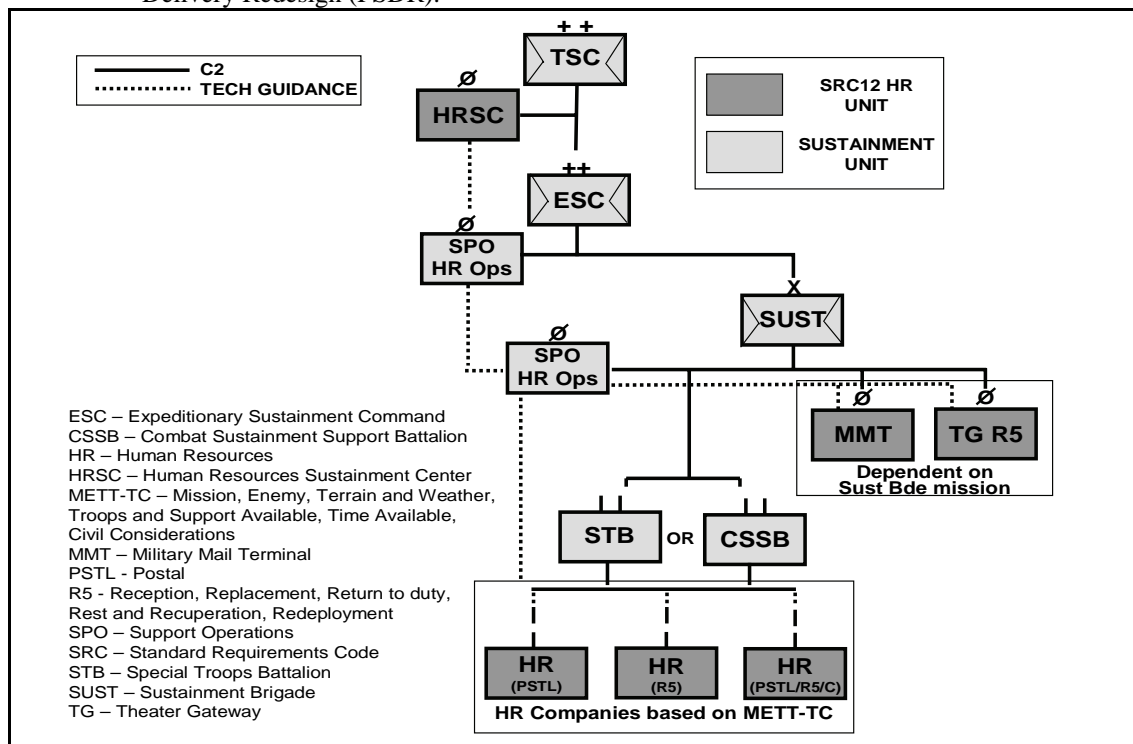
Delivery Redesign (PSDR).

C2
TECH GUIDANCE

++
TSC

Ø
HRSC

SRC12 HR UNIT

SUSTAINMENT UNIT

++
ESC

Ø
SPO
HR Ops

X
SUST

Ø
SPO
HR Ops

Ø
MMT

Ø
TG R5

Dependent on Sust Bde mission

ESC – Expeditionary Sustainment Command
CSSB – Combat Sustainment Support Battalion
HR – Human Resources
HRSC – Human Resources Sustainment Center
METT-TC – Mission, Enemy, Terrain and Weather, Troops and Support Available, Time Available, Civil Considerations
MMT – Military Mail Terminal
PSTL - Postal
R5 - Reception, Replacement, Return to duty, Rest and Recuperation, Redeployment
SPO – Support Operations
SRC – Standard Requirements Code
STB – Special Troops Battalion
SUST – Sustainment Brigade
TG – Theater Gateway

STB OR CSSB

HR (PSTL)

HR (R5)

HR (PSTL/R5/C)

HR Companies based on METT-TC